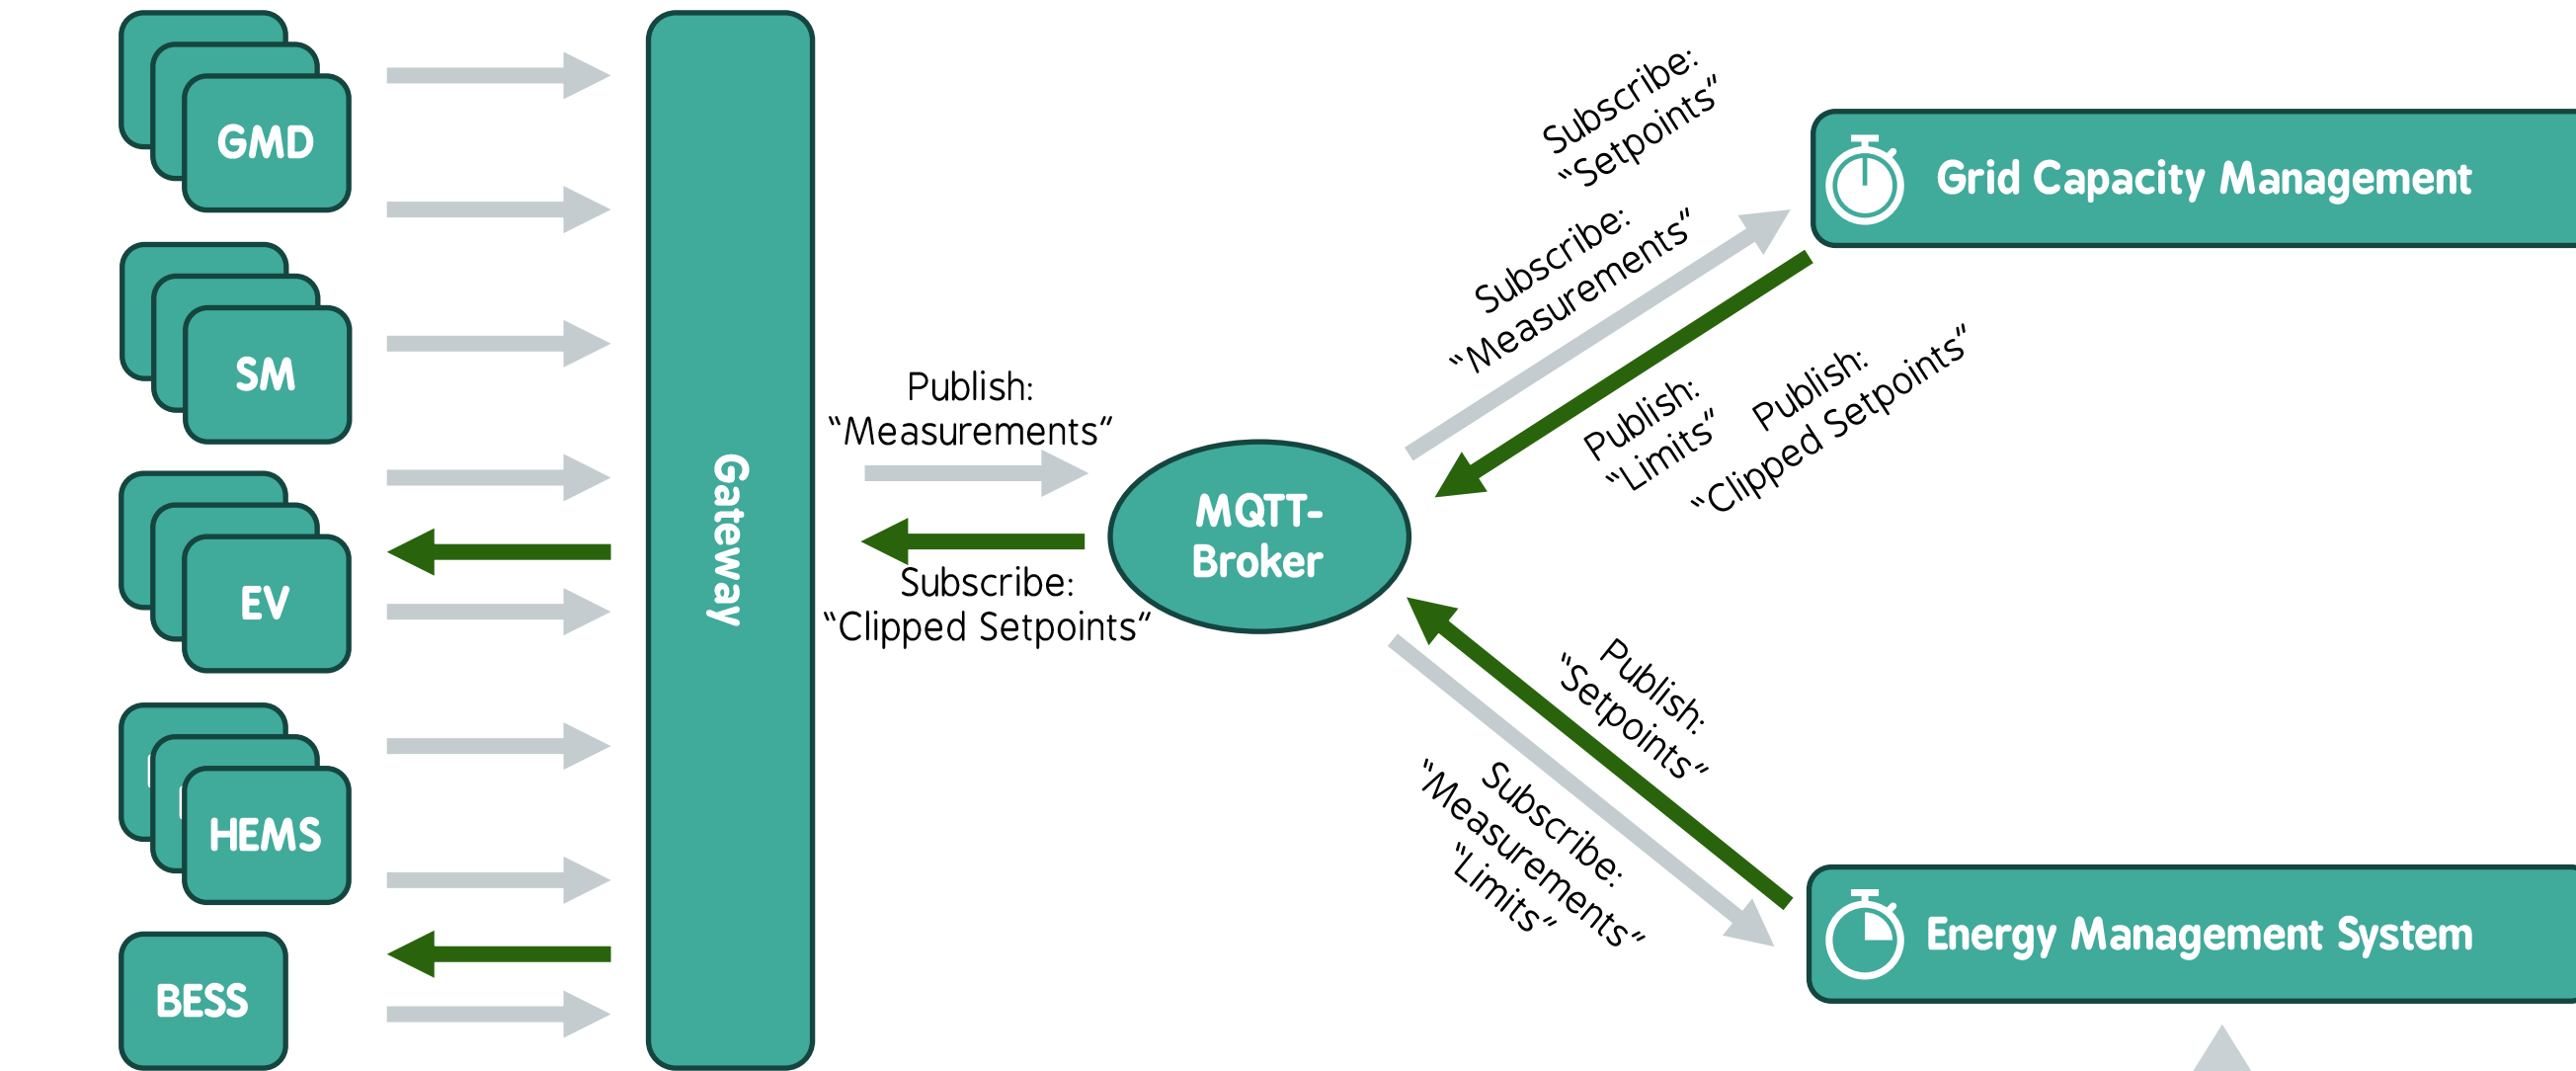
GMD

SM

EV

HEMS

BESS

Gateway

Publish:
“Measurements”

Subscribe:
“Clipped Setpoints”

MQTT-
Broker

Subscribe:
“Setpoints”

Subscribe:
“Measurements”

Publish:
“Limits”

Publish:
“Clipped Setpoints”

Grid Capacity Management

Publish:
“Setpoints”

Subscribe:
“Measurements”
“Limits”

Energy Management System